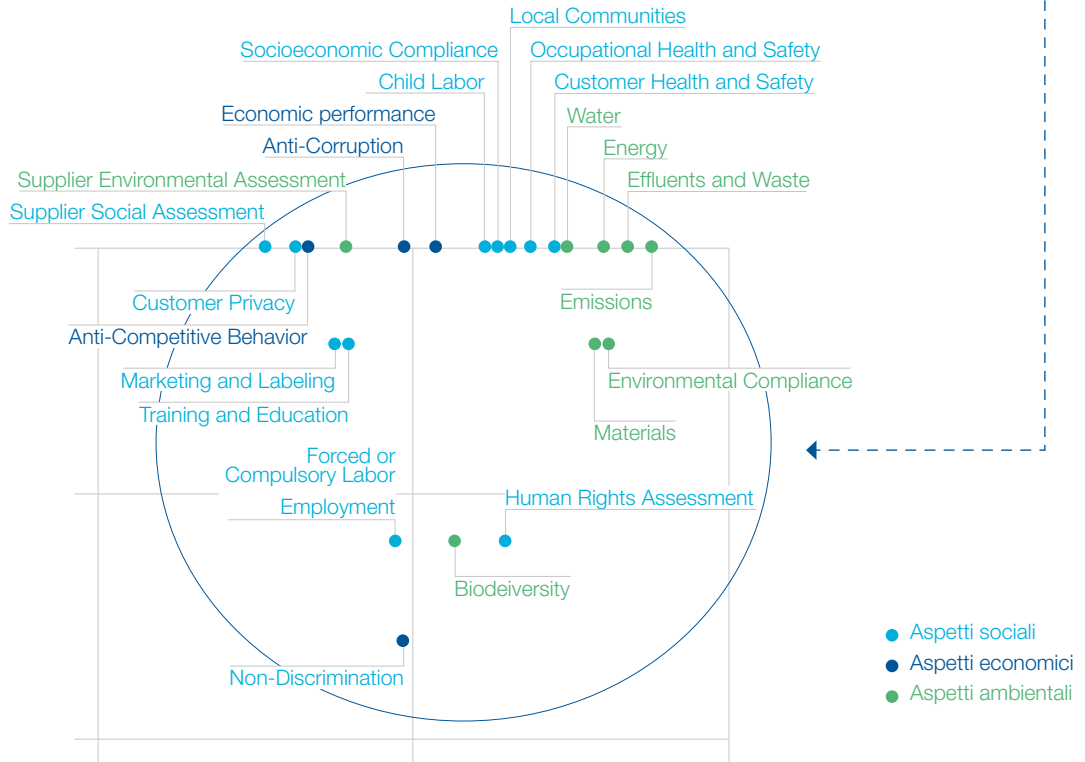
Local Communities
Socioeconomic Compliance
Occupational Health and Safety
Child Labor
Customer Health and Safety
Economic performance
Water
Anti-Corruption
Energy
Supplier Environmental Assessment
Effluents and Waste
Supplier Social Assessment
Customer Privacy
Emissions
Anti-Competitive Behavior
Marketing and Labeling
Environmental Compliance
Training and Education
Materials
Forced or Compulsory Labor
Employment
Human Rights Assessment
Biodeiversity
Non-Discrimination
Aspetti sociali
Aspetti economici
Aspetti ambientali